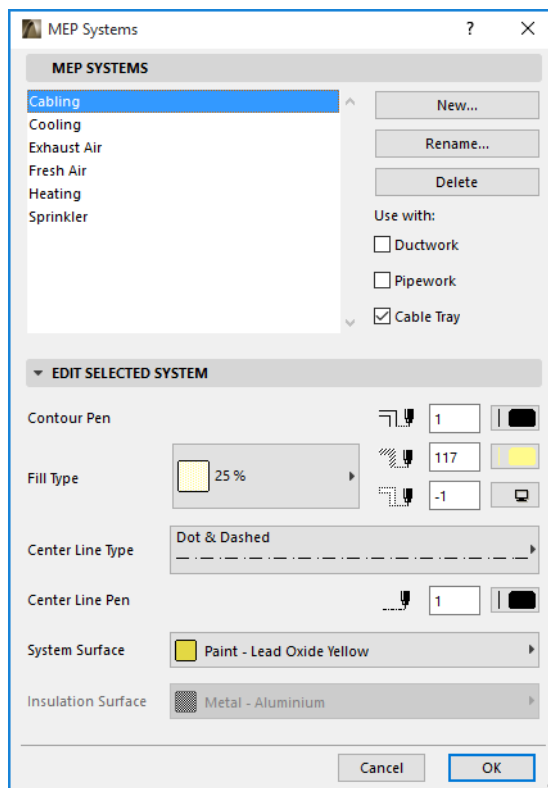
MEP Systems ? ×

MEP SYSTEMS

Cabling
Cooling
Exhaust Air
Fresh Air
Heating
Sprinkler

New...
Rename...
Delete

Use with:
Ductwork
Pipework
Cable Tray

EDIT SELECTED SYSTEM

Contour Pen 1

Fill Type 25 % 117 -1

Center Line Type Dot & Dashed

Center Line Pen 1

System Surface Paint - Lead Oxide Yellow

Insulation Surface Metal - Aluminium

Cancel OK